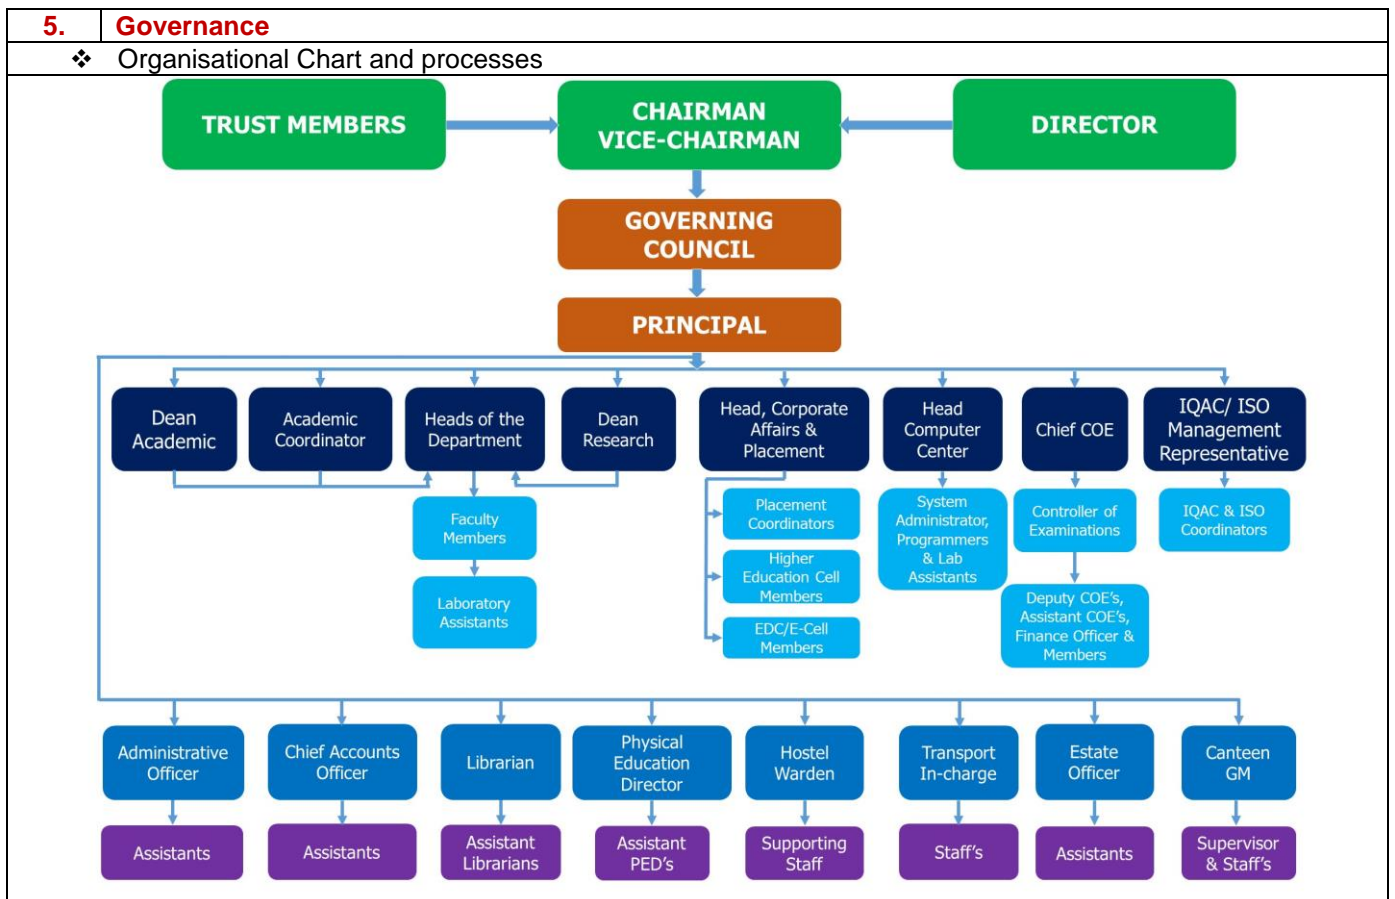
| 5. | Governance |
|---|---|

❖ Organisational Chart and processes

TRUST MEMBERS

CHAIRMAN VICE-CHAIRMAN

DIRECTOR

GOVERNING COUNCIL

PRINCIPAL

Dean Academic

Academic Coordinator

Heads of the Department

Dean Research

Head, Corporate Affairs & Placement

Head Computer Center

Chief COE

IQAC/ ISO Management Representative

Faculty Members

Laboratory Assistants

Placement Coordinators

Higher Education Cell Members

EDC/E-Cell Members

System Administrator, Programmers & Lab Assistants

Controller of Examinations

Deputy COE's, Assistant COE's, Finance Officer & Members

IQAC & ISO Coordinators

Administrative Officer

Chief Accounts Officer

Librarian

Physical Education Director

Hostel Warden

Transport In-charge

Estate Officer

Canteen GM

Assistants

Assistants

Assistant Librarians

Assistant PED's

Supporting Staff

Staff's

Assistants

Supervisor & Staff's